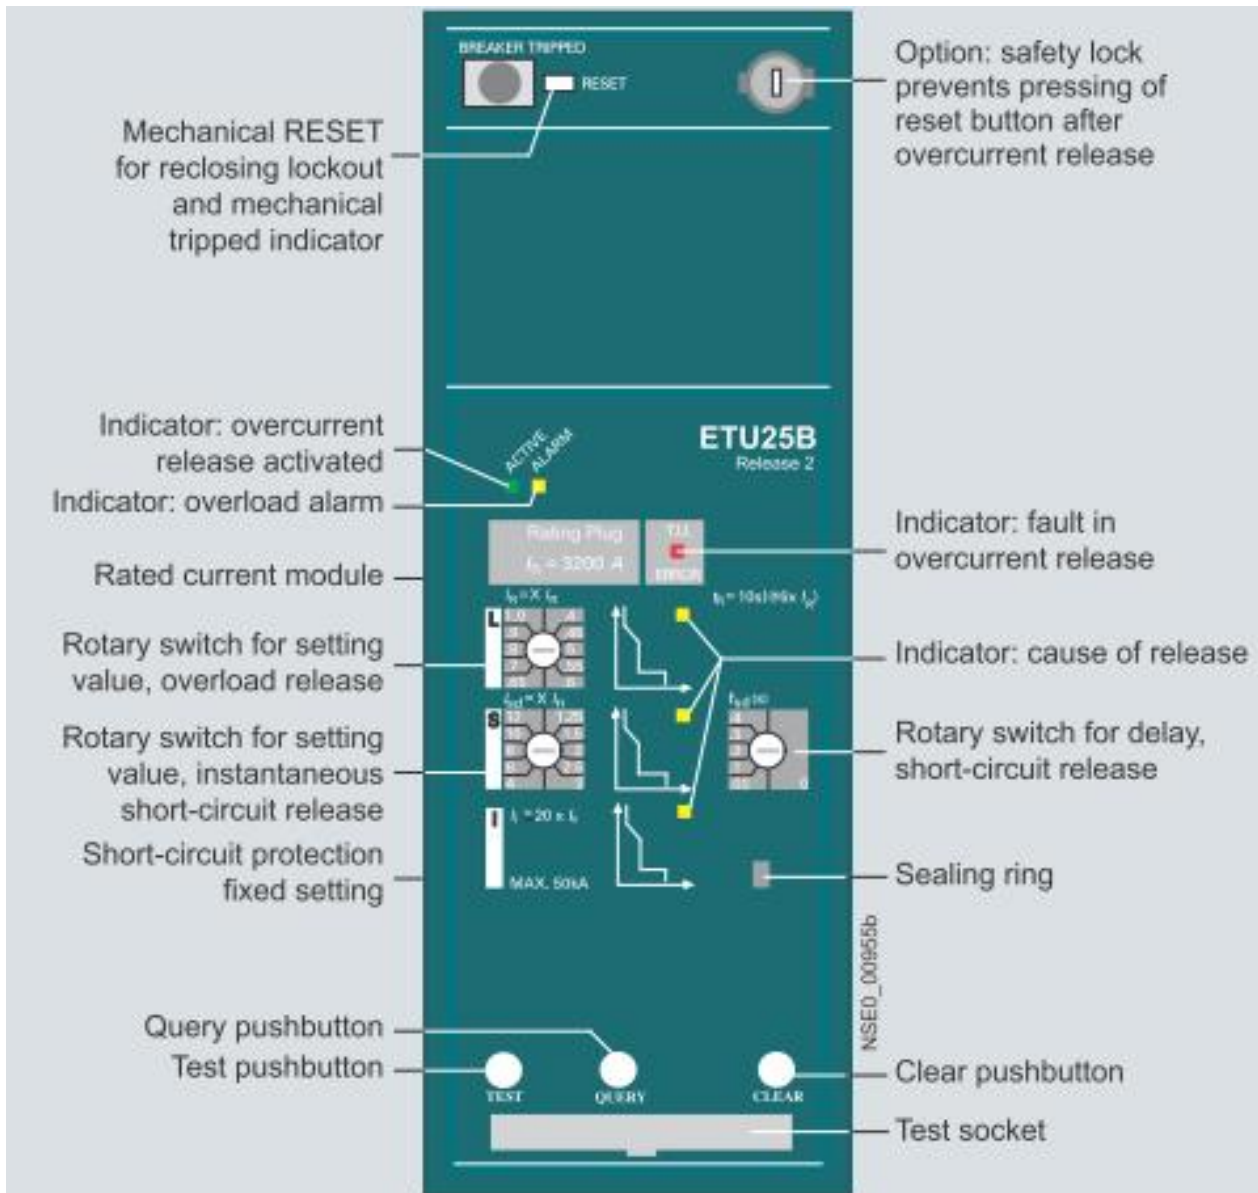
BREAKER TRIPPED

RESET

Option: safety lock prevents pressing of reset button after overcurrent release

Mechanical RESET for reclosing lockout and mechanical tripped indicator

Indicator: overcurrent release activated

Indicator: overload alarm

ACTIVE

ALARM

ETU25B

Release 2

Rating Plug

$I_n$ = 3200 A

T.U.

ERROR

Indicator: fault in overcurrent release

Rated current module

$I_R = X \cdot I_n$

$t_R$ = 10s (@6x $I_R$)

L

Rotary switch for setting value, overload release

Indicator: cause of release

$I_{sd} = X \cdot I_n$

S

$t_{sd}$ (s)

Rotary switch for setting value, instantaneous short-circuit release

Rotary switch for delay, short-circuit release

I

$I_i = 20 \times I_n$

MAX. 50kA

Short-circuit protection fixed setting

Sealing ring

NSE0_00955b

Query pushbutton

Test pushbutton

TEST

QUERY

CLEAR

Clear pushbutton

Test socket